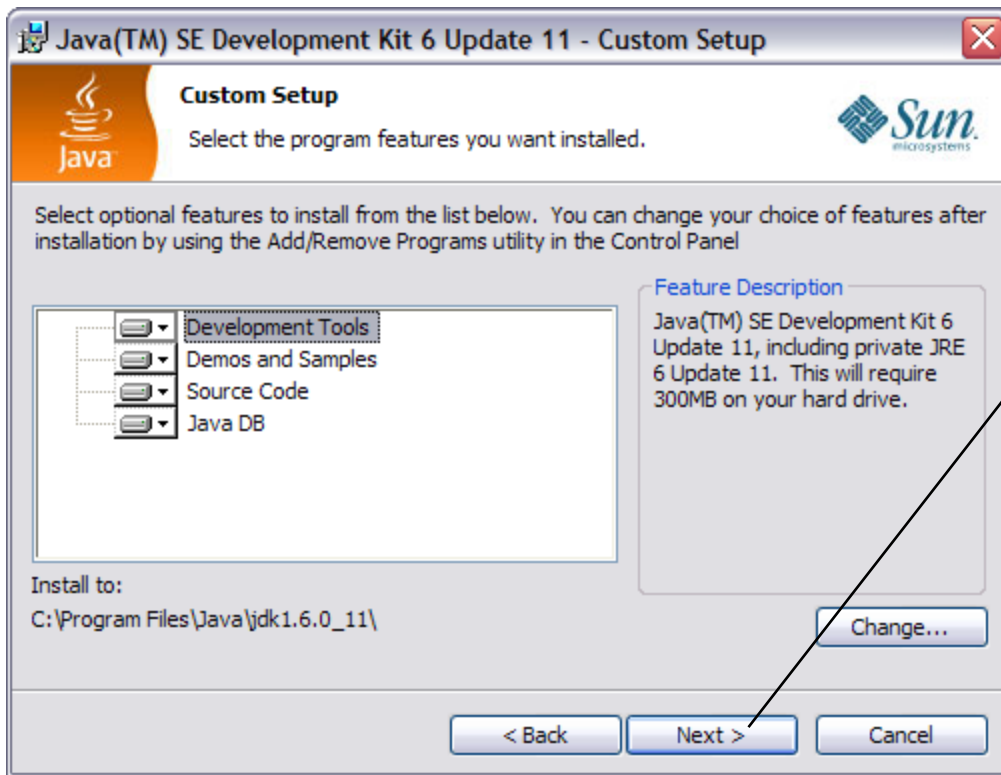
Java(TM) SE Development Kit 6 Update 11 - Custom Setup

Java

Custom Setup

Select the program features you want installed.

Sun microsystems

Select optional features to install from the list below. You can change your choice of features after installation by using the Add/Remove Programs utility in the Control Panel

Development Tools
Demos and Samples
Source Code
Java DB

Feature Description

Java(TM) SE Development Kit 6 Update 11, including private JRE 6 Update 11. This will require 300MB on your hard drive.

Install to:

C:\Program Files\Java\jdk1.6.0_11\

Change...

< Back

Next >

Cancel